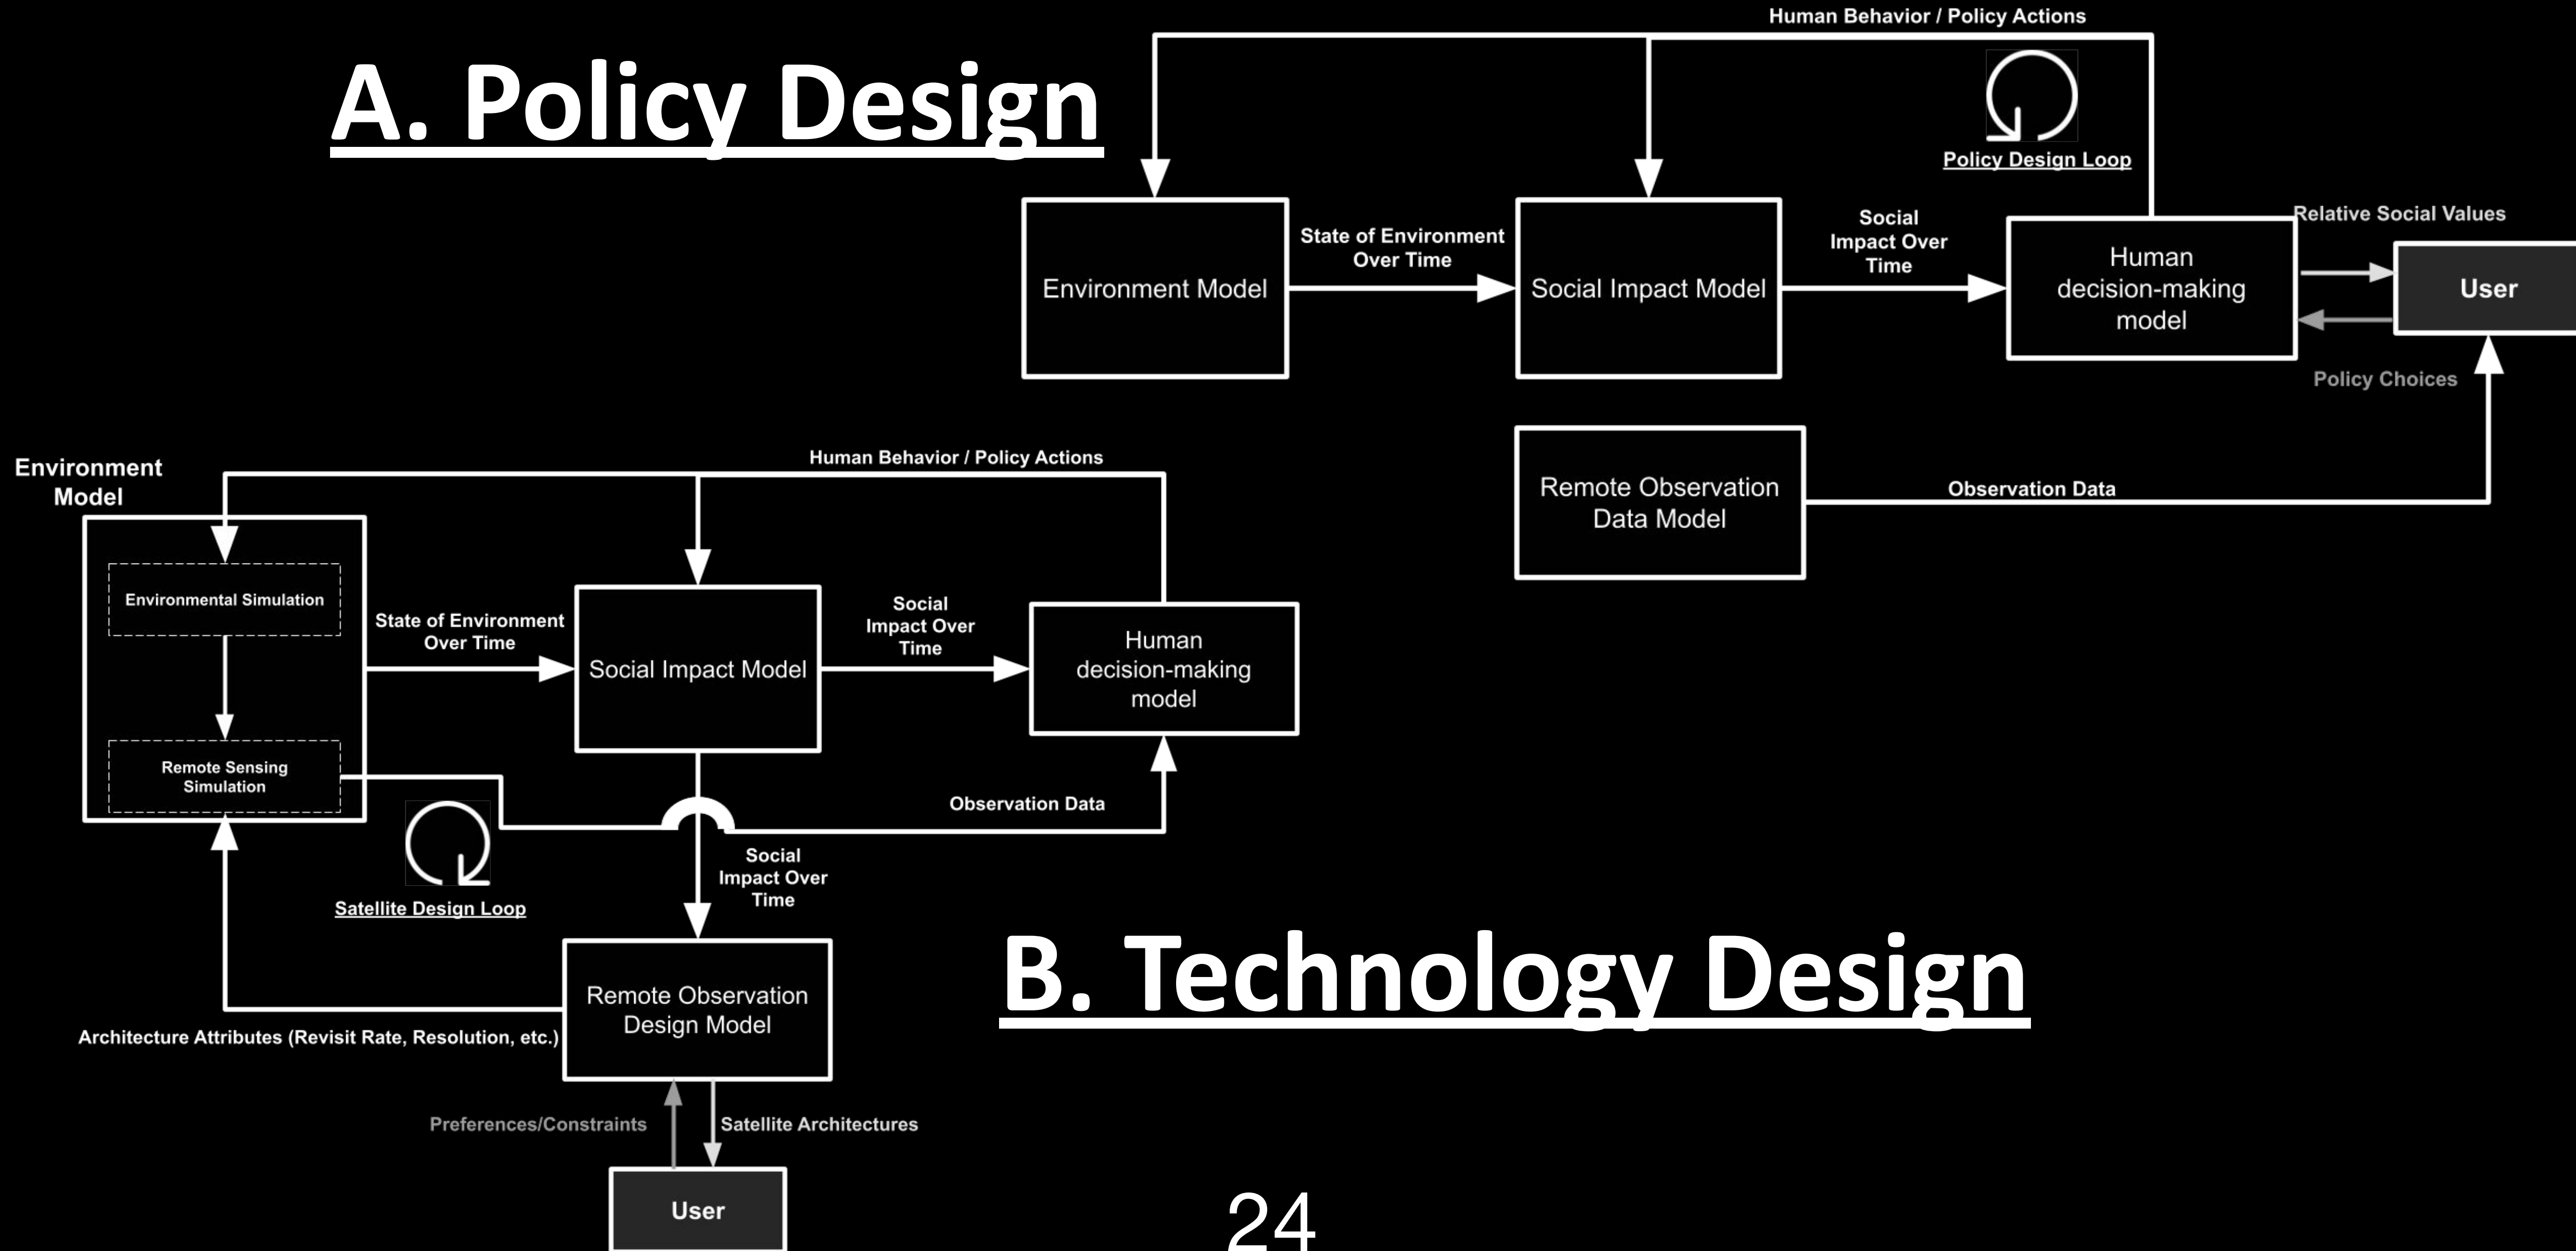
A. Policy Design

Human Behavior / Policy Actions

Policy Design Loop

Environment Model

State of Environment Over Time

Social Impact Model

Social Impact Over Time

Human decision-making model

Relative Social Values

User

Policy Choices

Remote Observation Data Model

Observation Data

Environment Model

Human Behavior / Policy Actions

Environmental Simulation

Remote Sensing Simulation

State of Environment Over Time

Social Impact Model

Social Impact Over Time

Human decision-making model

Observation Data

Satellite Design Loop

Social Impact Over Time

Remote Observation Design Model

Architecture Attributes (Revisit Rate, Resolution, etc.)

Preferences/Constraints

Satellite Architectures

User

B. Technology Design

24